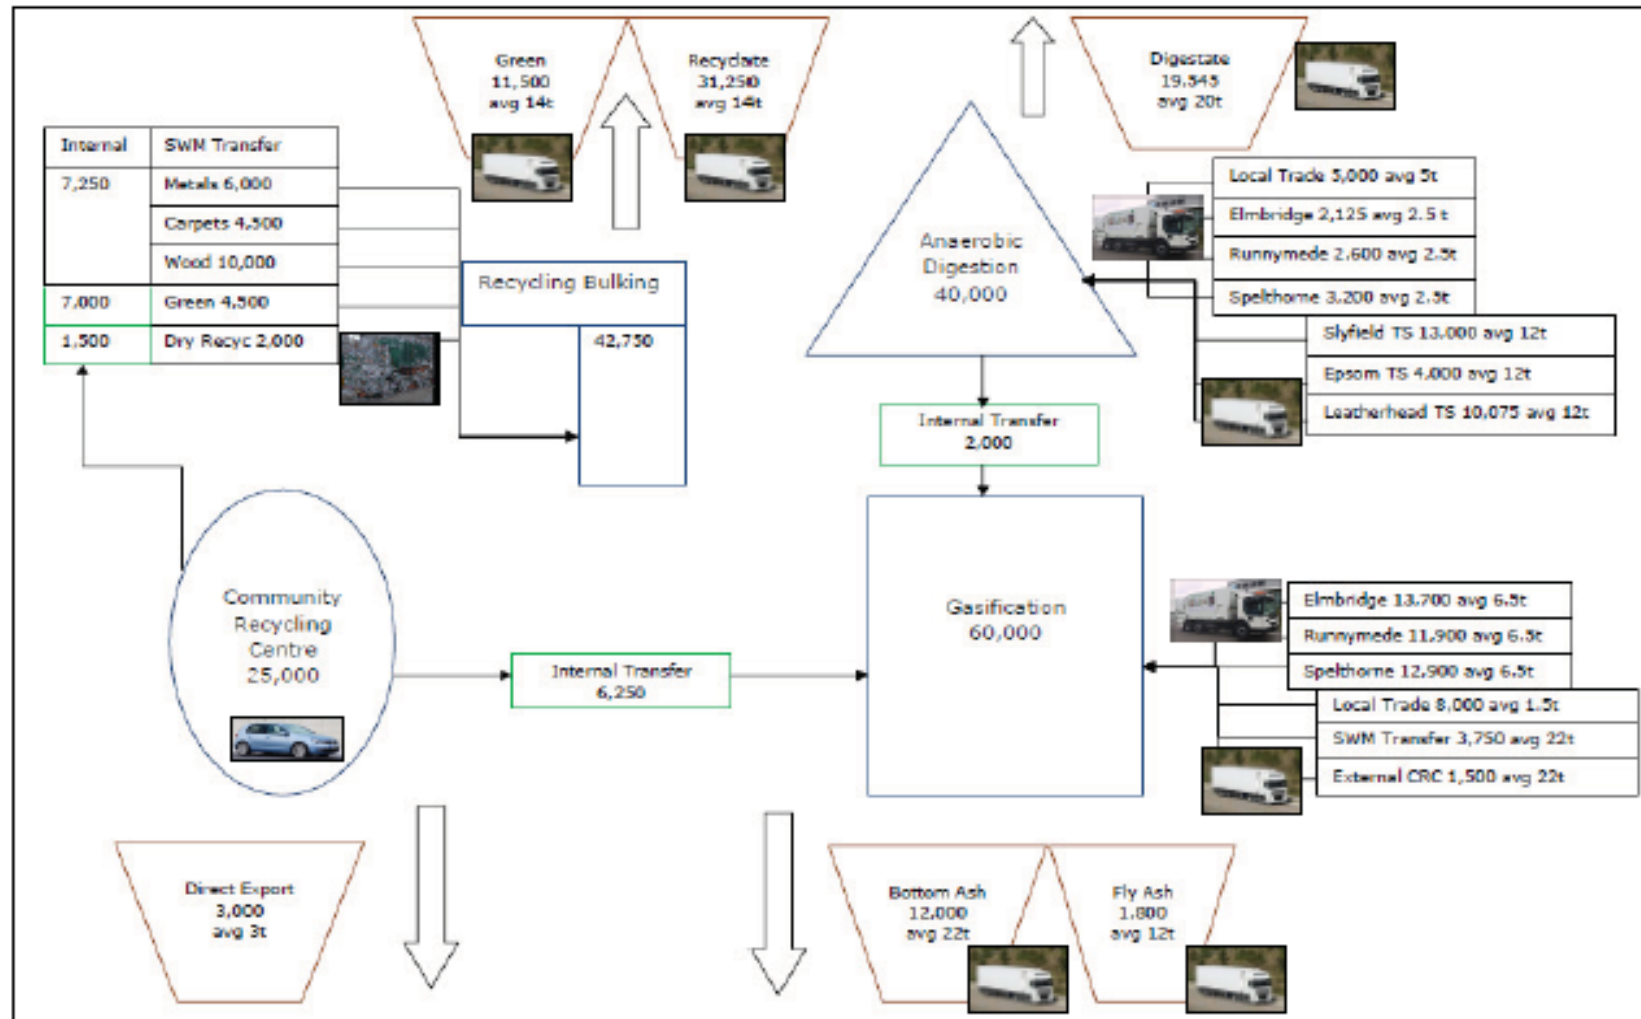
Green
11,500
avg 14t

Recyclate
31,250
avg 14t

Digestate
19,545
avg 20t

| Internal | SWM Transfer |
|---|---|
| 7,250 | Metals 6,000 |
| | Carpets 4,500 |
| | Wood 10,000 |
| 7,000 | Green 4,500 |
| 1,500 | Dry Recyc 2,000 |

Recycling Bulking

42,750

Anaerobic
Digestion
40,000

Local Trade 5,000 avg 5t
Elmbridge 2,125 avg 2.5 t
Runnymede 2,600 avg 2.5t
Spelthorne 3,200 avg 2.5t
Slyfield TS 13,000 avg 12t
Epsom TS 4,000 avg 12t
Leatherhead TS 10,075 avg 12t

Internal Transfer
2,000

Community
Recycling
Centre
25,000

Internal Transfer
6,250

Gasification
60,000

Elmbridge 13,700 avg 6.5t
Runnymede 11,900 avg 6.5t
Spelthorne 12,900 avg 6.5t
Local Trade 8,000 avg 1.5t
SWM Transfer 3,750 avg 22t
External CRC 1,500 avg 22t

Direct Export
3,000
avg 3t

Bottom Ash
12,000
avg 22t

Fly Ash
1,800
avg 12t